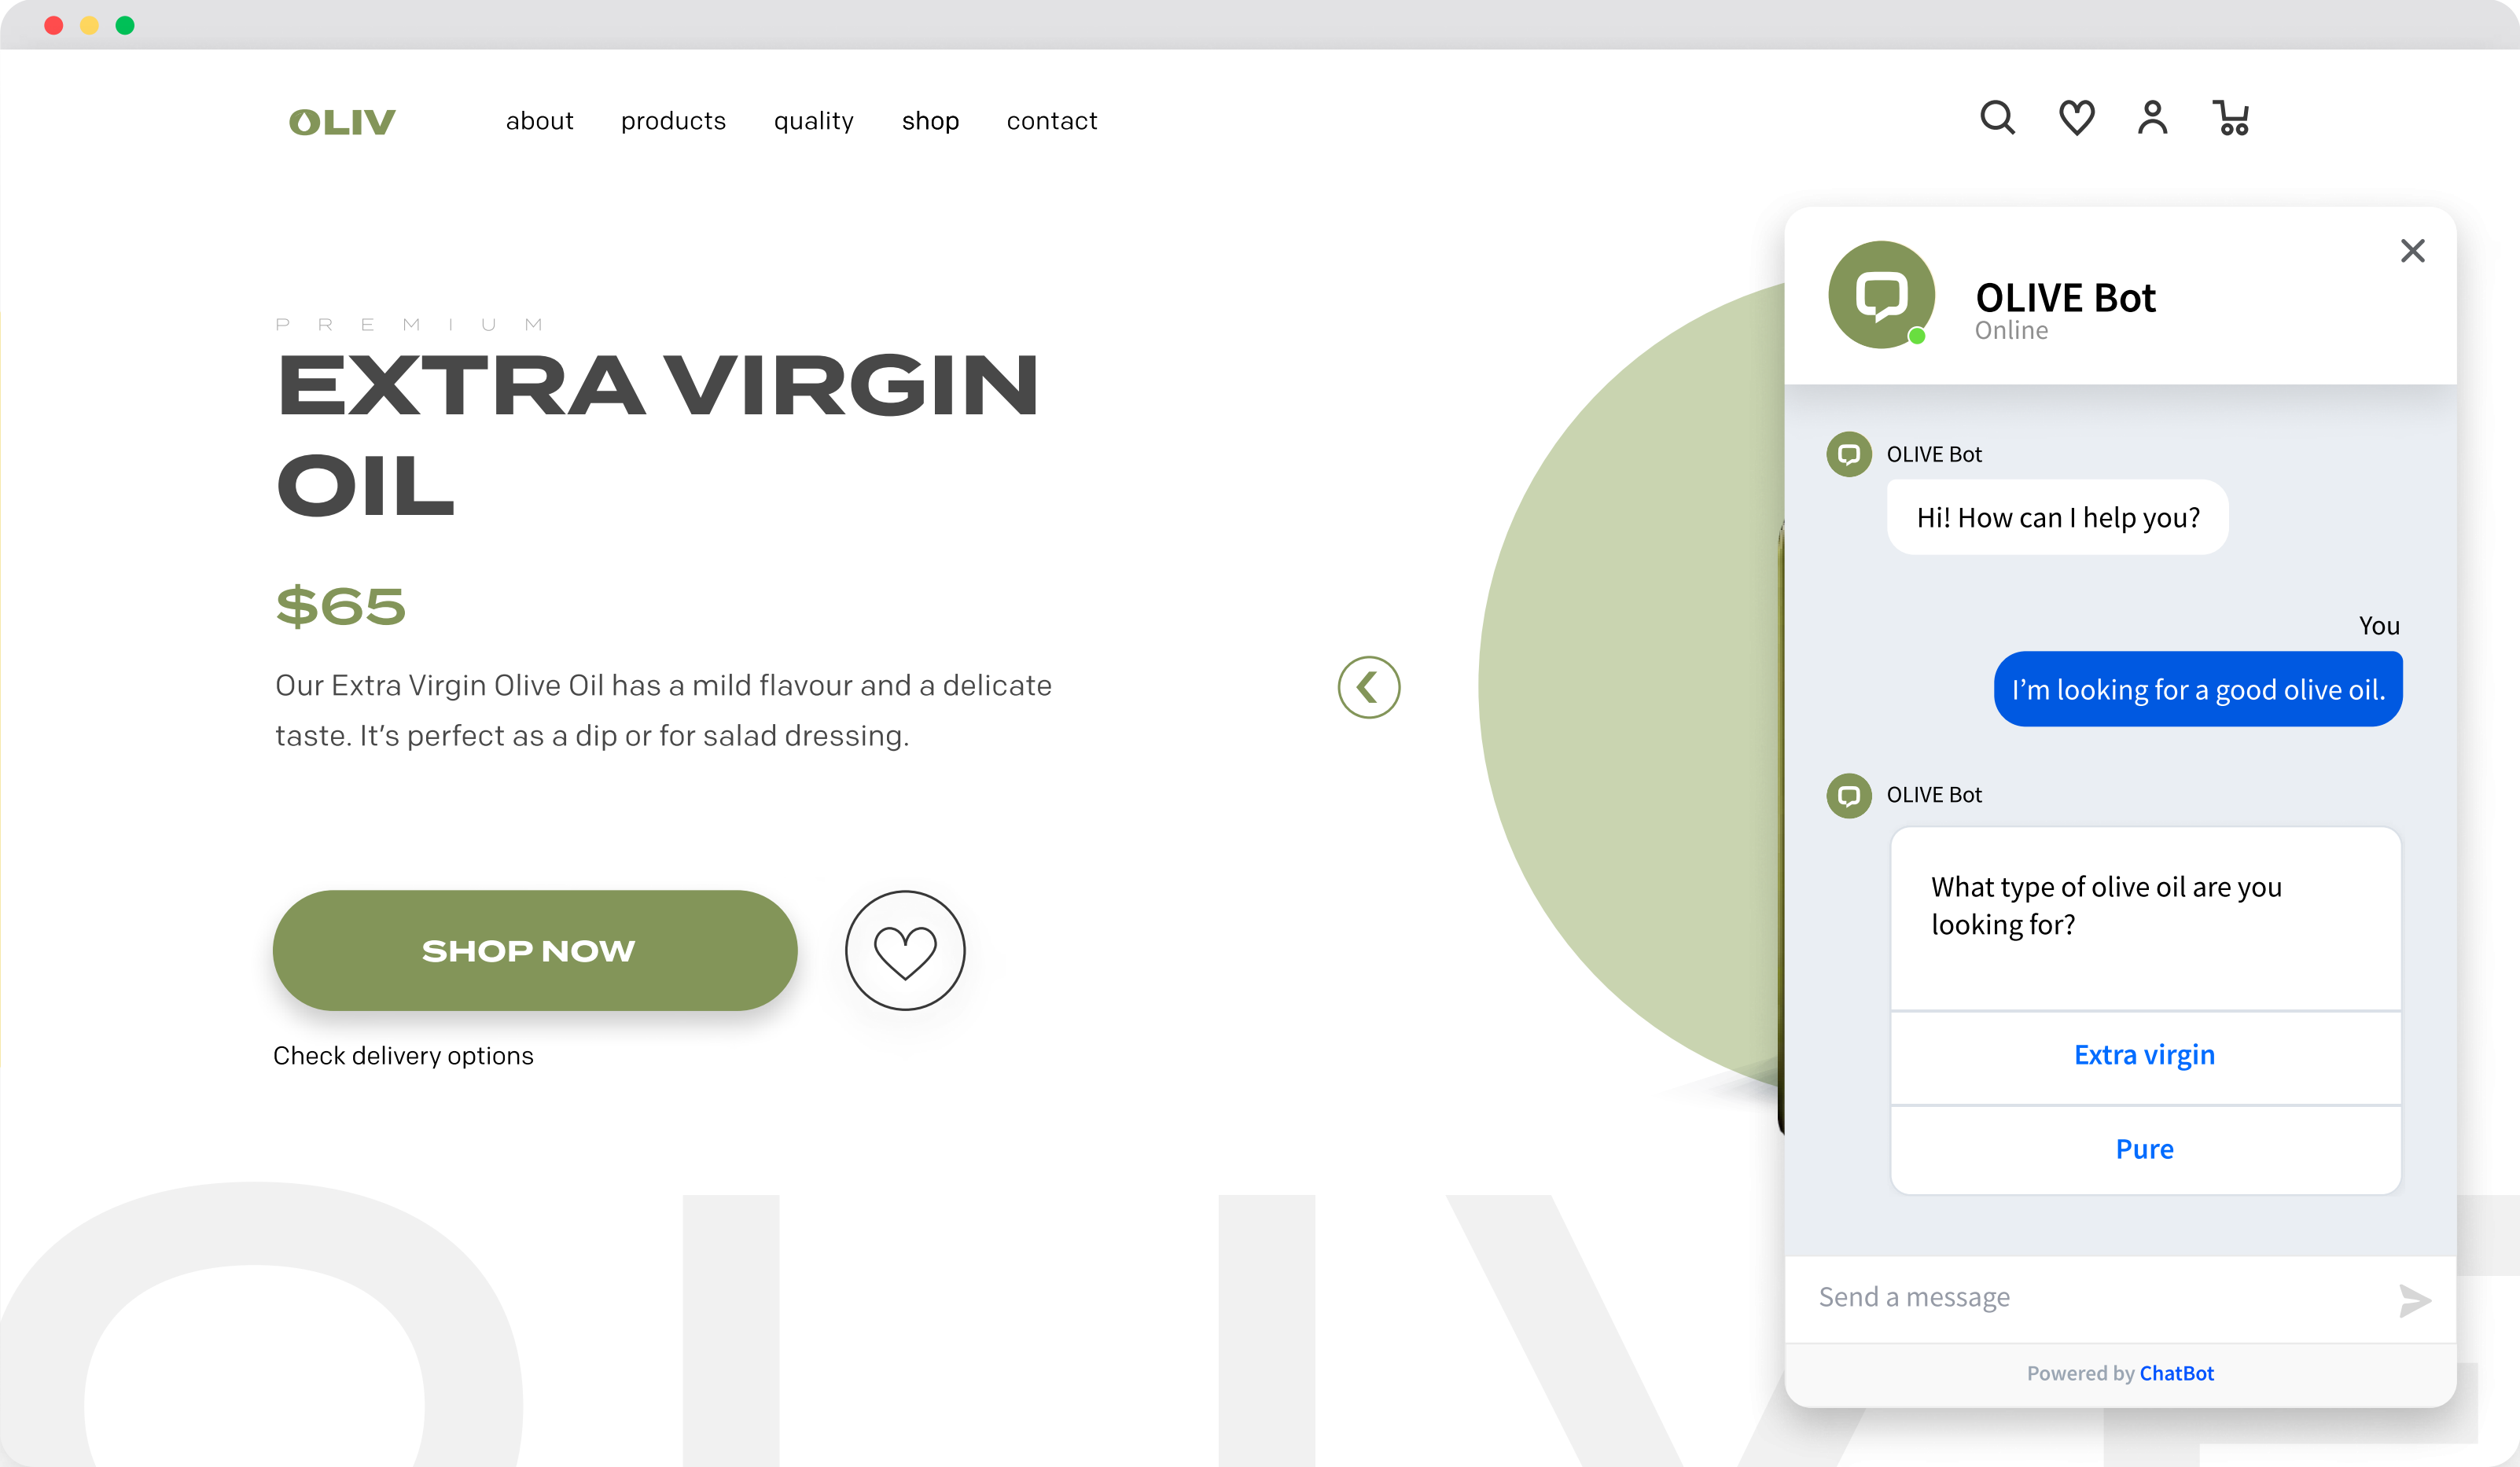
OLIV

about products quality shop contact

PREMIUM

EXTRA VIRGIN OIL

$65

Our Extra Virgin Olive Oil has a mild flavour and a delicate taste. It's perfect as a dip or for salad dressing.

SHOP NOW

Check delivery options

OLIVE Bot
Online

OLIVE Bot

Hi! How can I help you?

You

I'm looking for a good olive oil.

OLIVE Bot

What type of olive oil are you looking for?

Extra virgin

Pure

Send a message

Powered by ChatBot